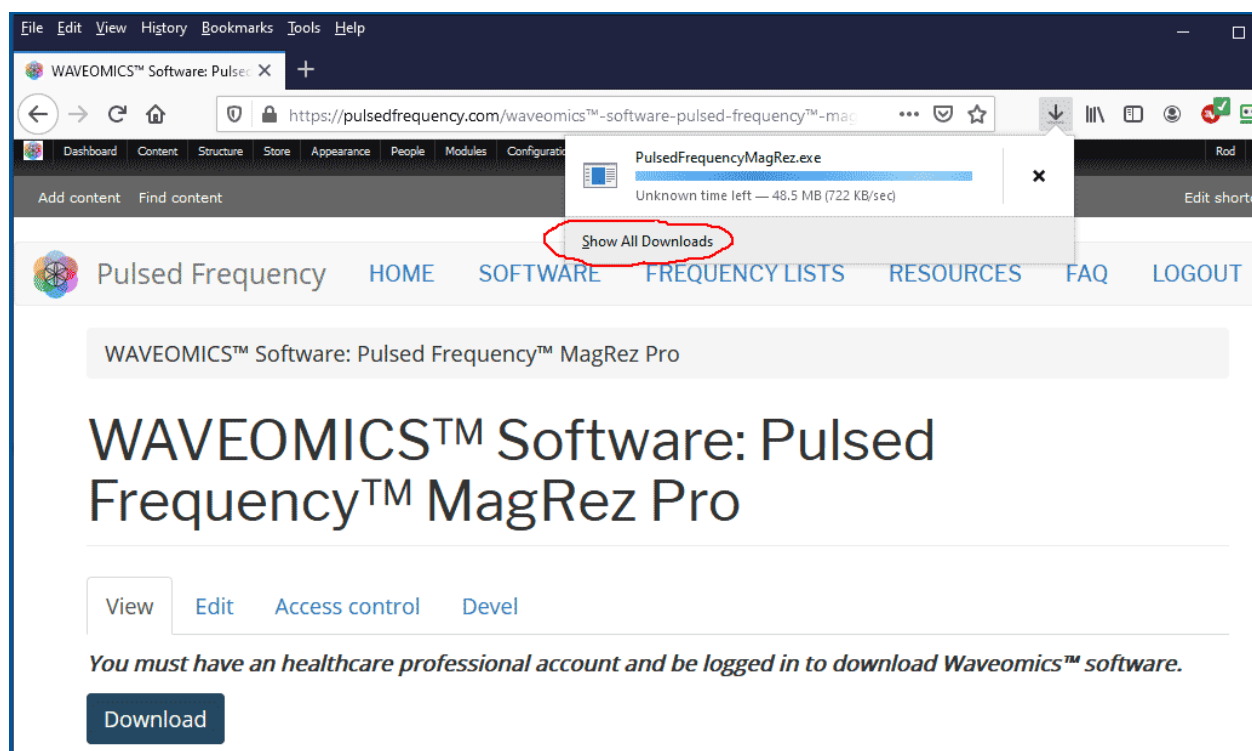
File Edit View History Bookmarks Tools Help

WAVEOMICS™ Software: Pulsed

https://pulsedfrequency.com/waveomics™-software-pulsed-frequency™-mag

Dashboard Content Structure Store Appearance People Modules Configuratio

Rod

Add content Find content

Edit short

PulsedFrequencyMagRez.exe

Unknown time left — 48.5 MB (722 KB/sec)

Show All Downloads

Pulsed Frequency HOME SOFTWARE FREQUENCY LISTS RESOURCES FAQ LOGOUT

WAVEOMICS™ Software: Pulsed Frequency™ MagRez Pro

WAVEOMICS™ Software: Pulsed Frequency™ MagRez Pro

View Edit Access control Devel

*You must have an healthcare professional account and be logged in to download Waveomics™ software.*

Download